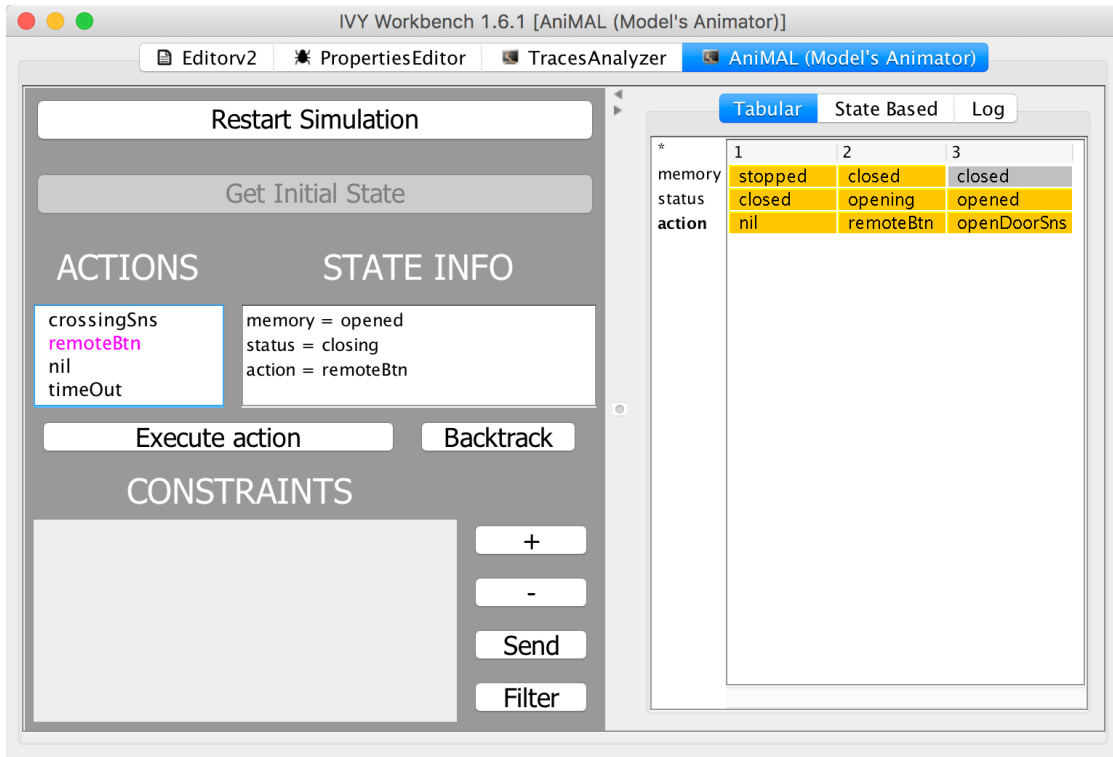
IVY Workbench 1.6.1 [AniMAL (Model's Animator)]

Editorv2 PropertiesEditor TracesAnalyzer AniMAL (Model's Animator)

Restart Simulation

Get Initial State

ACTIONS

STATE INFO

crossingSns
remoteBtn
nil
timeOut

memory = opened
status = closing
action = remoteBtn

Execute action

Backtrack

CONSTRAINTS

+

-

Send

Filter

Tabular State Based Log

| * | 1 | 2 | 3 |
|---|---|---|---|
| memory | stopped | closed | closed |
| status | closed | opening | opened |
| action | nil | remoteBtn | openDoorSns |